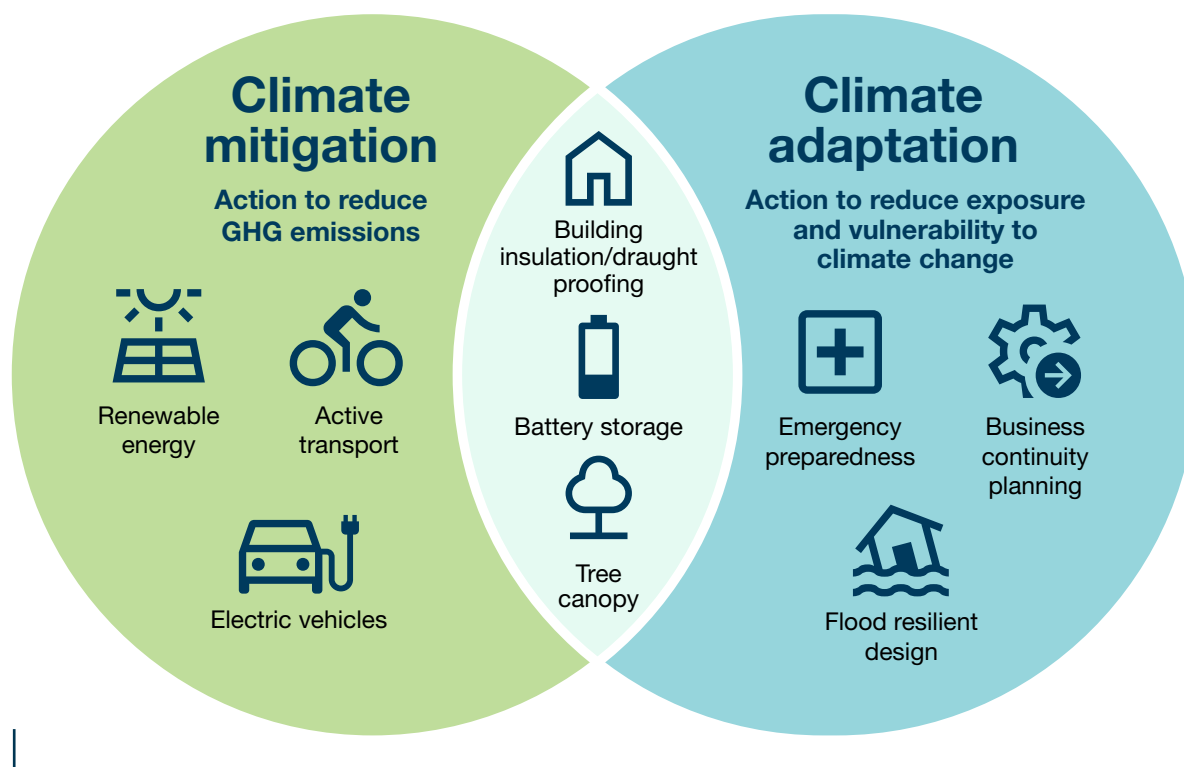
Climate mitigation

Action to reduce GHG emissions

Renewable energy

Active transport

Electric vehicles

Building insulation/draught proofing

Battery storage

Tree canopy

Climate adaptation

Action to reduce exposure and vulnerability to climate change

Emergency preparedness

Business continuity planning

Flood resilient design